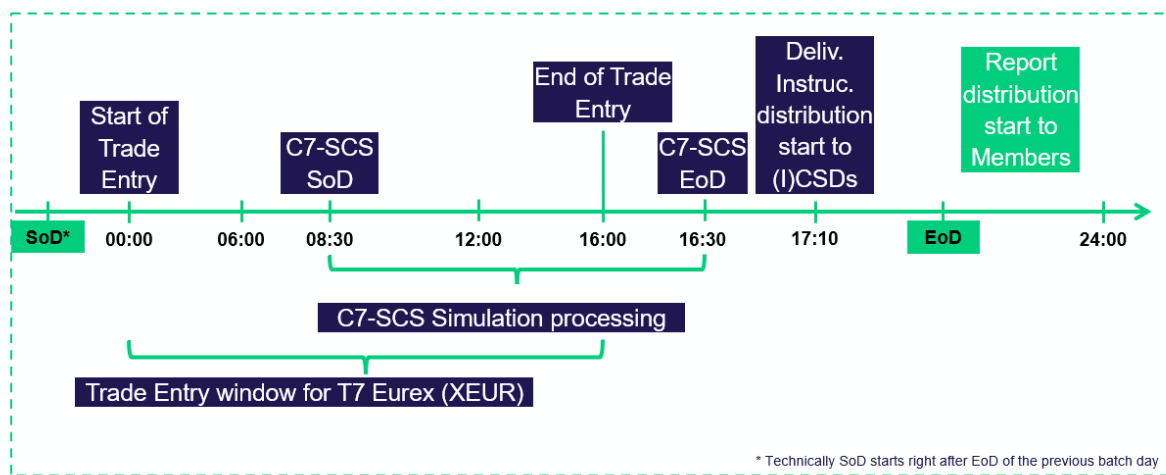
Start of Trade Entry

C7-SCS SoD

End of Trade Entry

C7-SCS EoD

Deliv. Instruc. distribution start to (I)CSDs

Report distribution start to Members

SoD*

00:00

06:00

08:30

12:00

16:00

16:30

17:10

EoD

24:00

C7-SCS Simulation processing

Trade Entry window for T7 Eurex (XEUR)

* Technically SoD starts right after EoD of the previous batch day